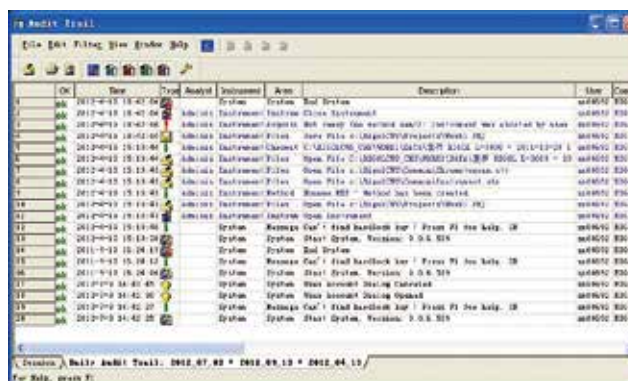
Audit Trail

File Edit Filter View Window Help

| | OK | Time | Type | Analyst | Instrument | Area | Description | User | Com |
|---|---|---|---|---|---|---|---|---|---|
| 1 | ok | 2012-4-13 15:43:54 | | | System | System | End System | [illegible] | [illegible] |
| 2 | ok | 2012-4-13 15:43:06 | | Admin | Instrument | System | Close Instrument | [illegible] | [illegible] |
| 3 | ok | 2012-4-13 15:43:00 | | Admin | Instrument | Reports | Not ready (no method name): instrument was aborted by user | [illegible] | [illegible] |
| 4 | ok | 2012-4-13 15:42:08 | | Admin | Instrument | Files | Save File c:\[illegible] | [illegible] | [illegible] |
| 5 | ok | 2012-4-13 15:13:40 | | Admin | Instrument | Channel | C:\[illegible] | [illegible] | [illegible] |
| 6 | ok | 2012-4-13 15:13:40 | | Admin | Instrument | Files | Open File c:\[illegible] | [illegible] | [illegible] |
| 7 | ok | 2012-4-13 15:13:40 | | Admin | Instrument | Files | Open File c:\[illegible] | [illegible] | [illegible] |
| 8 | ok | 2012-4-13 15:13:40 | | Admin | Instrument | Files | Open File c:\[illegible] | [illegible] | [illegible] |
| 9 | ok | 2012-4-13 15:13:40 | | Admin | Instrument | Method | Resume MS? - Method has been created | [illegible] | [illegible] |
| 10 | ok | 2012-4-13 15:13:40 | | Admin | Instrument | Files | Open File c:\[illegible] | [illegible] | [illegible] |
| 11 | ok | 2012-4-13 15:13:40 | | Admin | Instrument | System | Open Instrument | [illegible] | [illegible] |
| 12 | ok | 2012-4-13 15:13:08 | | | System | Message | Can't find HardLock key ! Press F1 for help. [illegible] | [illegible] | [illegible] |
| 13 | ok | 2012-4-13 15:13:28 | | | System | System | Start System, Version: 3.0.6.519 | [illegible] | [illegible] |
| 14 | ok | 2011-9-13 15:18:13 | | | System | System | End System | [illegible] | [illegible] |
| 15 | ok | 2011-9-13 15:18:12 | | | System | Message | Can't find HardLock key ! Press F1 for help. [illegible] | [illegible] | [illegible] |
| 16 | ok | 2011-9-13 15:26:08 | | | System | System | Start System, Version: 3.0.6.519 | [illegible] | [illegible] |
| 17 | ok | 2012-7-3 14:43:45 | | | System | System | User Account Dialog Canceled | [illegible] | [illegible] |
| 18 | ok | 2012-7-3 14:42:30 | | | System | System | User Account Dialog Opened | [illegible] | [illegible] |
| 19 | ok | 2012-7-3 14:42:28 | | | System | Message | Can't find HardLock key ! Press F1 for help. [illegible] | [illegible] | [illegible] |
| 20 | ok | 2012-7-3 14:42:28 | | | System | System | Start System, Version: 3.0.6.519 | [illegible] | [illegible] |

Session \ Daily Audit Trail: 2012.07.03 + 2012.09.13 + 2012.04.13

For Help, press F1